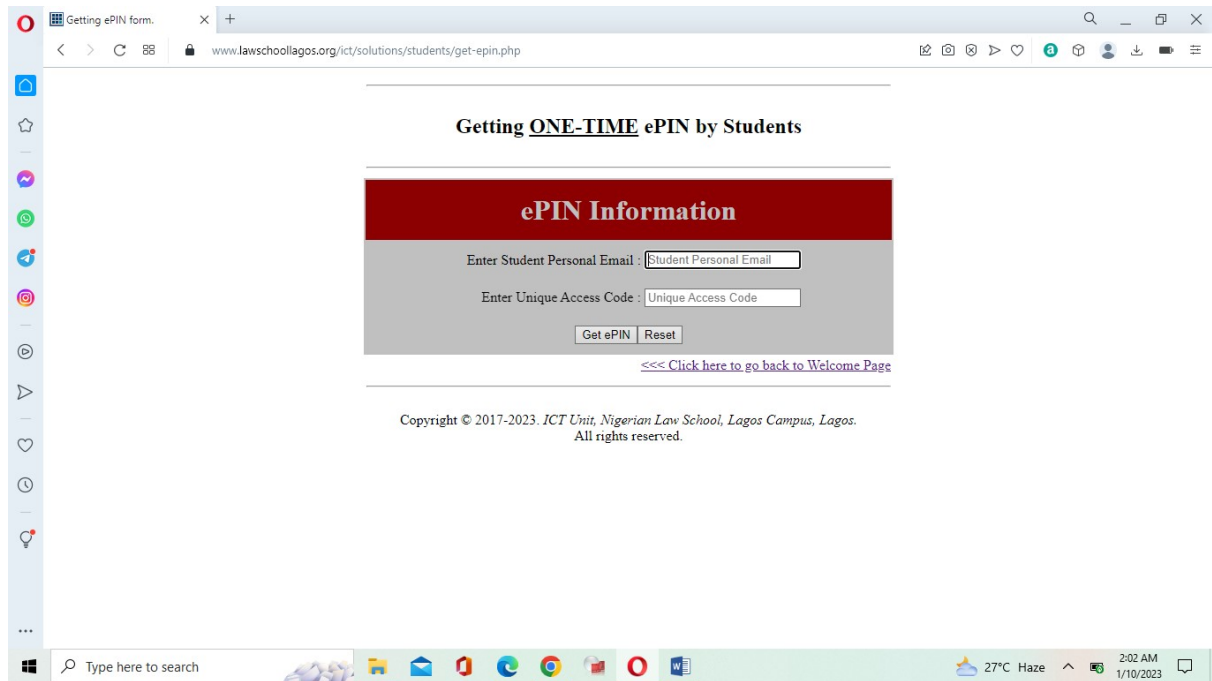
Getting ePIN form.

www.lawschoollagos.org/ict/solutions/students/get-epin.php

Getting ONE-TIME ePIN by Students

ePIN Information

Enter Student Personal Email : Student Personal Email

Enter Unique Access Code : Unique Access Code

Get ePIN Reset

<<< Click here to go back to Welcome Page

Copyright © 2017-2023. *ICT Unit, Nigerian Law School, Lagos Campus, Lagos.* All rights reserved.

Type here to search

27°C Haze

2:02 AM
1/10/2023